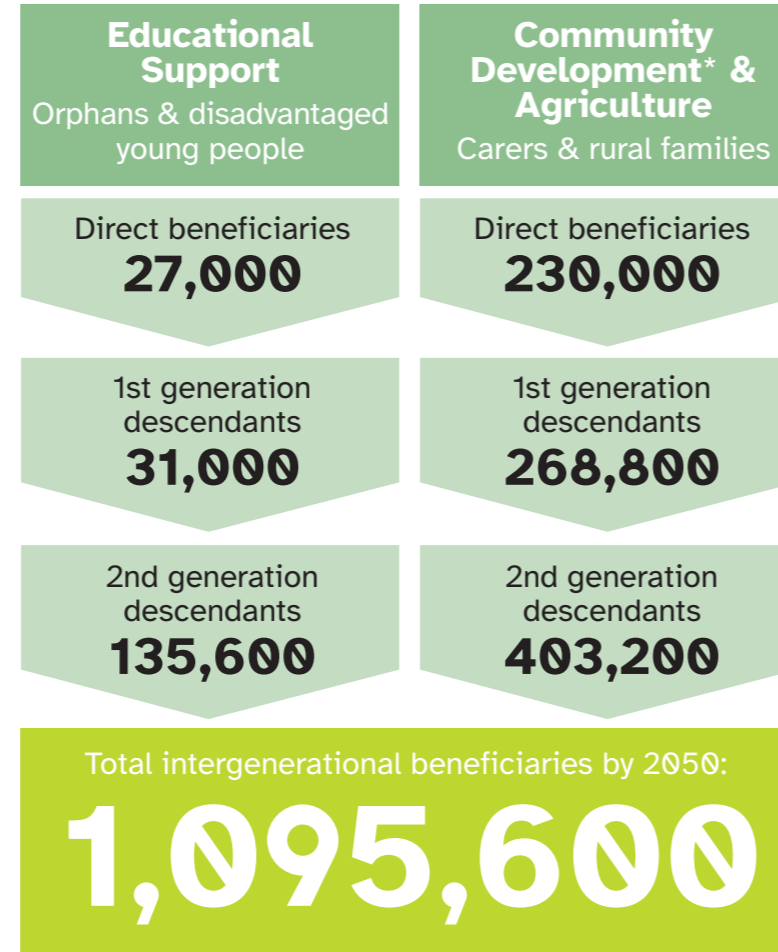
Educational Support
Orphans & disadvantaged young people

Community Development* & Agriculture
Carers & rural families

Direct beneficiaries
27,000

Direct beneficiaries
230,000

1st generation descendants
31,000

1st generation descendants
268,800

2nd generation descendants
135,600

2nd generation descendants
403,200

Total intergenerational beneficiaries by 2050:
1,095,600